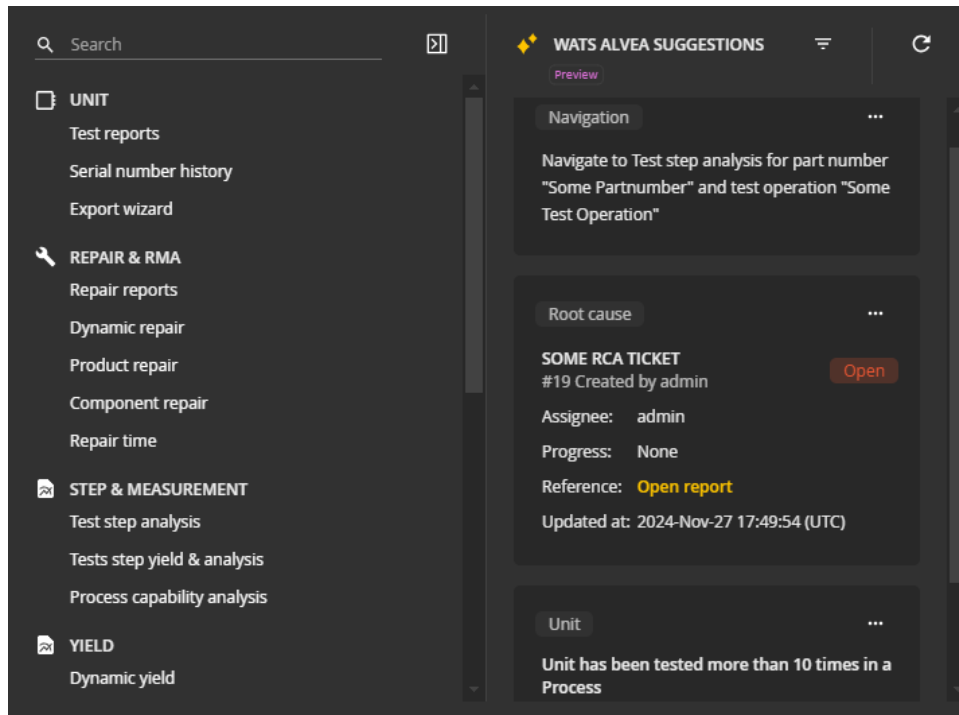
Search

UNIT
Test reports
Serial number history
Export wizard

REPAIR & RMA
Repair reports
Dynamic repair
Product repair
Component repair
Repair time

STEP & MEASUREMENT
Test step analysis
Tests step yield & analysis
Process capability analysis

YIELD
Dynamic yield

WATS ALVEA SUGGESTIONS
Preview

Navigation
...
Navigate to Test step analysis for part number "Some Partnumber" and test operation "Some Test Operation"

Root cause
...
SOME RCA TICKET
#19 Created by admin
Open
Assignee: admin
Progress: None
Reference: Open report
Updated at: 2024-Nov-27 17:49:54 (UTC)

Unit
...
Unit has been tested more than 10 times in a Process